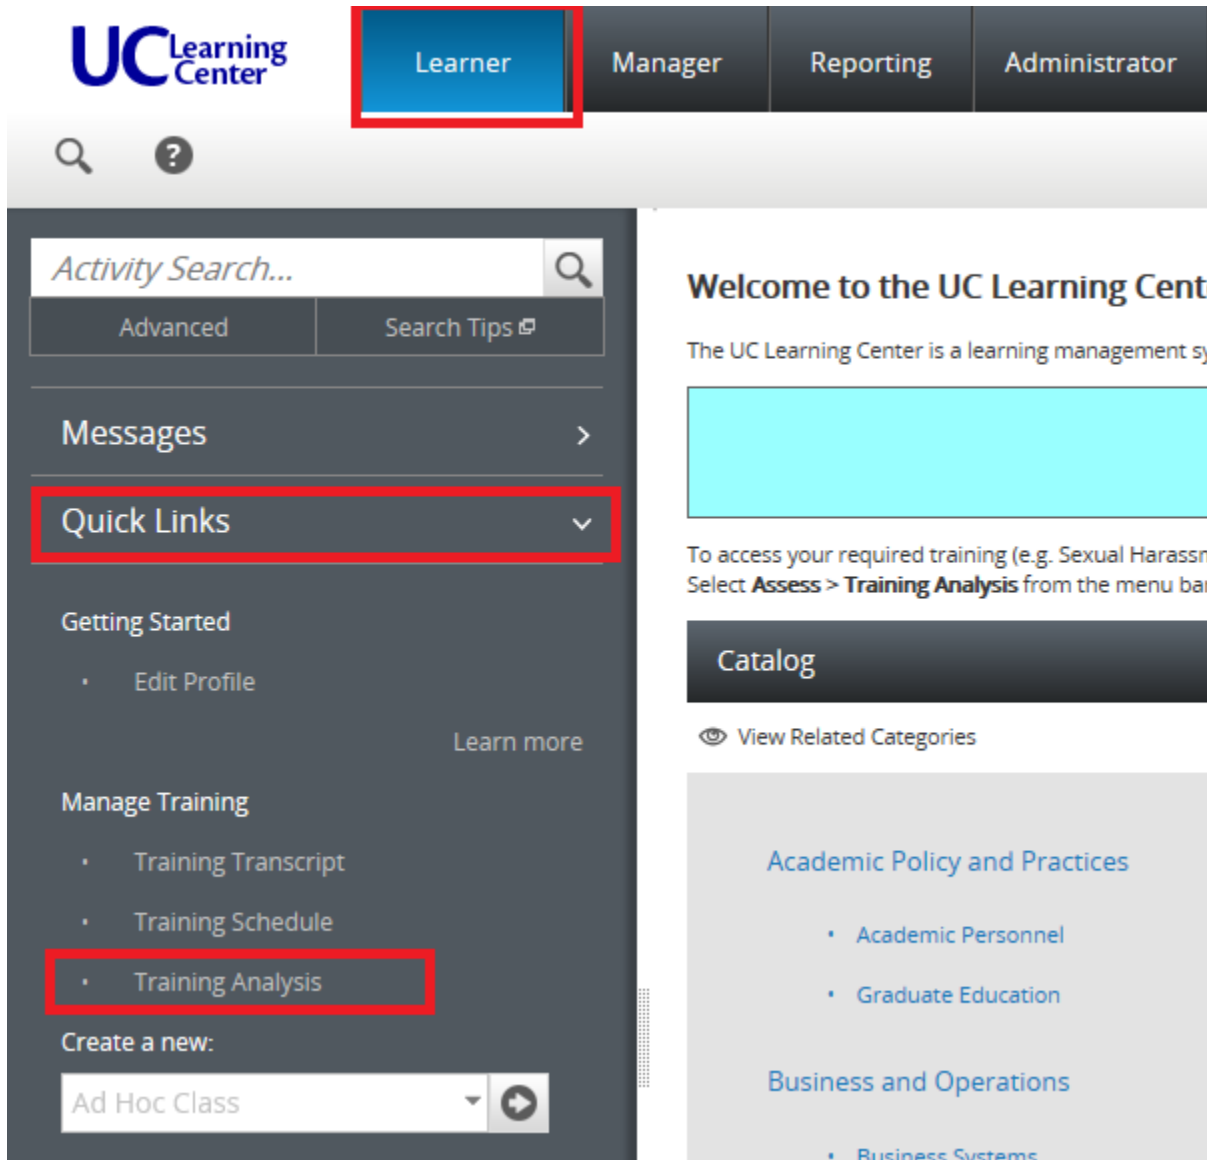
UC Learning Center

Learner
Manager
Reporting
Administrator

Activity Search...
Advanced
Search Tips

Messages

Quick Links

Getting Started

• Edit Profile

Learn more

Manage Training

• Training Transcript

• Training Schedule

• Training Analysis

Create a new:

Ad Hoc Class

Welcome to the UC Learning Cent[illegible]

The UC Learning Center is a learning management s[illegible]

To access your required training (e.g. Sexual Harass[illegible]
Select **Assess** > **Training Analysis** from the menu ba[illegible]

Catalog

View Related Categories

Academic Policy and Practices

• Academic Personnel

• Graduate Education

Business and Operations

• Business Systems